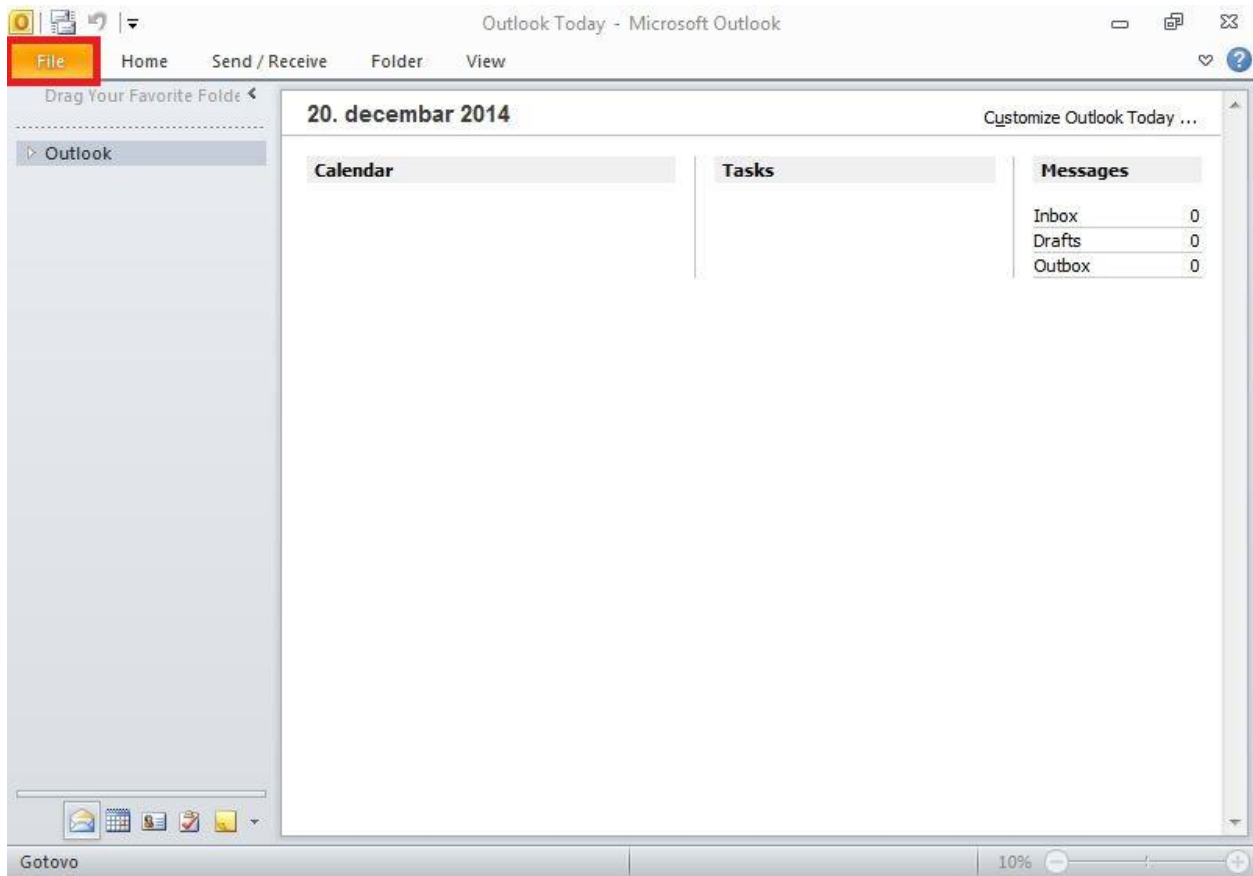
Outlook Today - Microsoft Outlook

File Home Send / Receive Folder View

Drag Your Favorite Folde

Outlook

20. decembar 2014

Customize Outlook Today ...

Calendar

Tasks

Messages

| Inbox | 0 |
|---|---|
| Drafts | 0 |
| Outbox | 0 |

Gotovo

10%